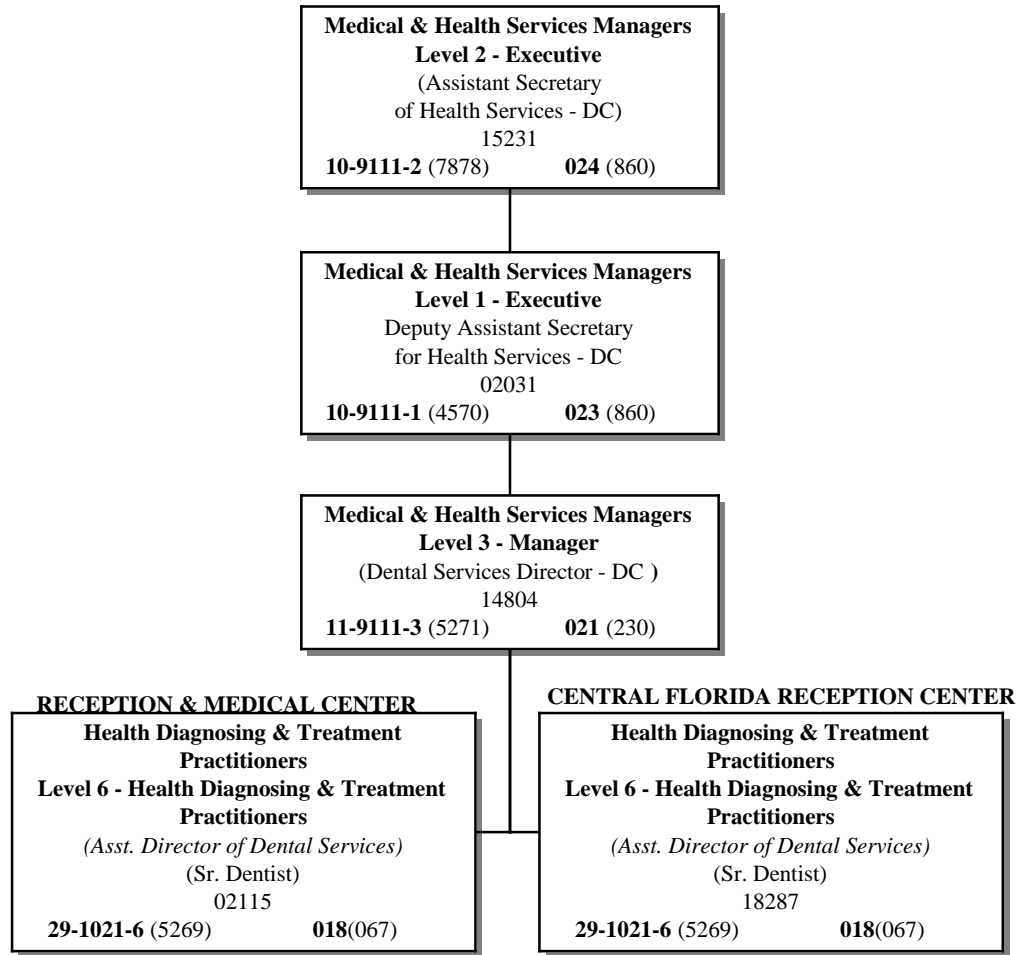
**Medical & Health Services Managers**
**Level 2 - Executive**
(Assistant Secretary of Health Services - DC)
15231
**10-9111-2** (7878) **024** (860)

**Medical & Health Services Managers**
**Level 1 - Executive**
Deputy Assistant Secretary for Health Services - DC
02031
**10-9111-1** (4570) **023** (860)

**Medical & Health Services Managers**
**Level 3 - Manager**
(Dental Services Director - DC **)**
14804
**11-9111-3** (5271) **021** (230)

**RECEPTION & MEDICAL CENTER**
**Health Diagnosing & Treatment Practitioners**
**Level 6 - Health Diagnosing & Treatment Practitioners**
*(Asst. Director of Dental Services)*
(Sr. Dentist)
02115
**29-1021-6** (5269) **018**(067)

**CENTRAL FLORIDA RECEPTION CENTER**
**Health Diagnosing & Treatment Practitioners**
**Level 6 - Health Diagnosing & Treatment Practitioners**
*(Asst. Director of Dental Services)*
(Sr. Dentist)
18287
**29-1021-6** (5269) **018**(067)